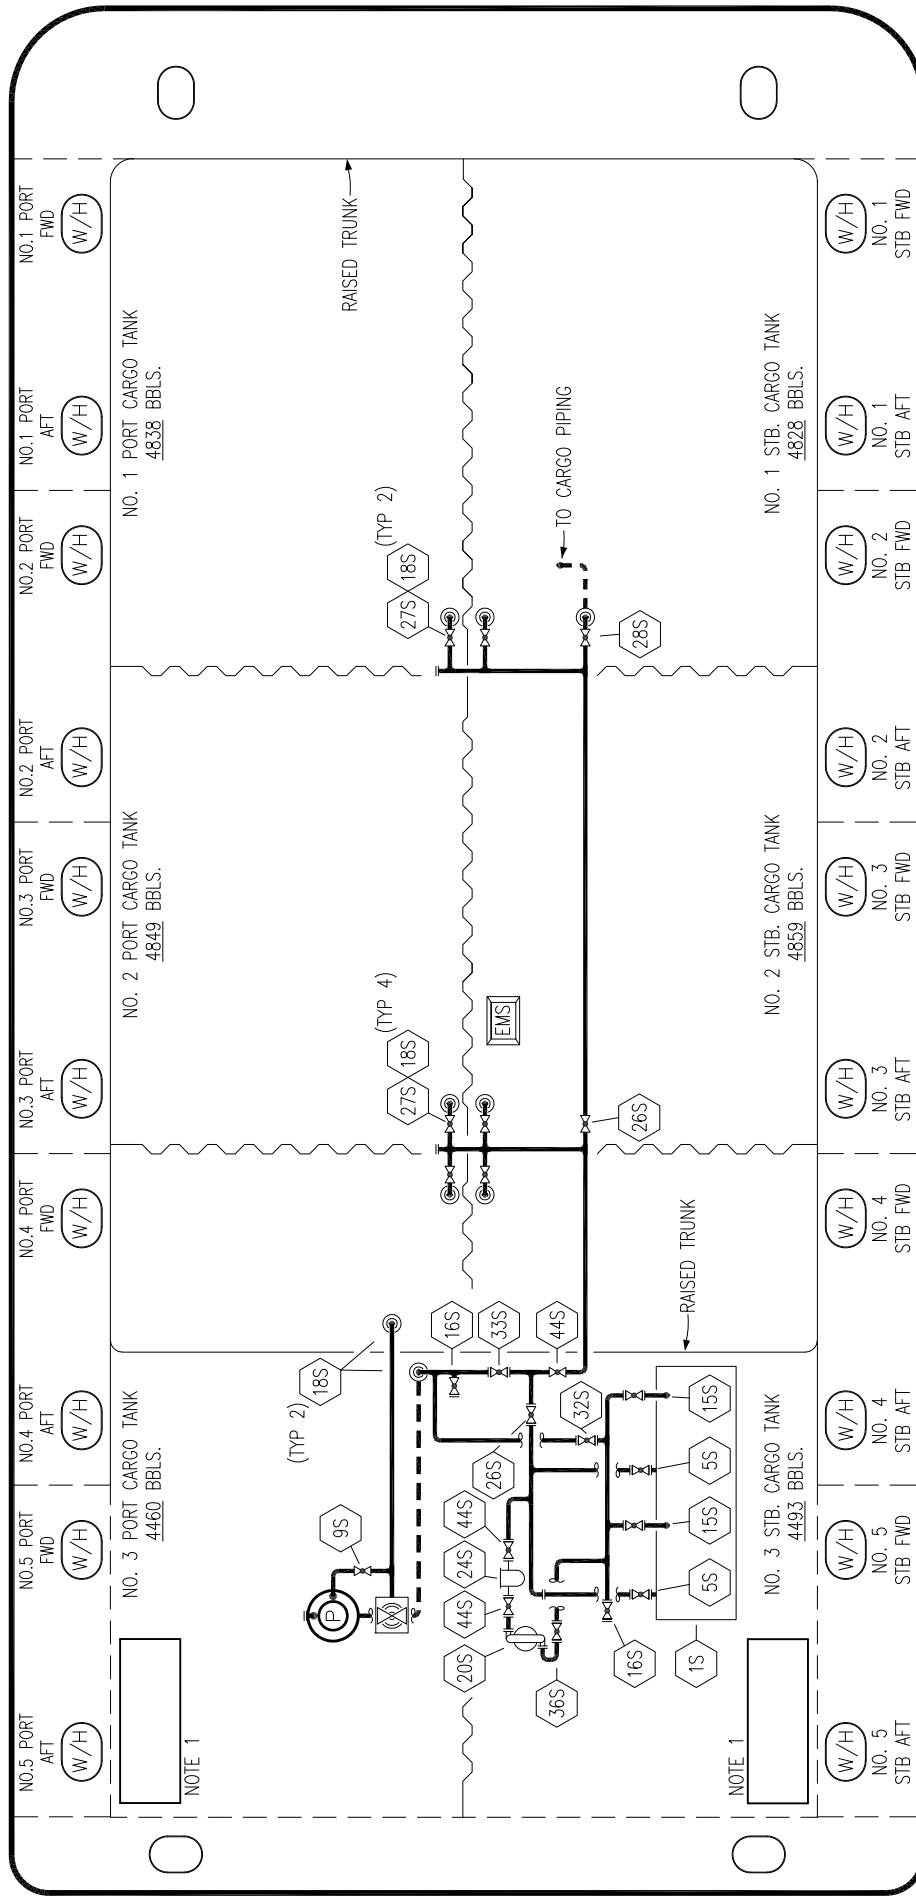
NO.1 PORT FWD
W/H
NO.1 PORT AFT
W/H
NO.2 PORT FWD
W/H
NO.2 PORT AFT
W/H
NO.3 PORT FWD
W/H
NO.3 PORT AFT
W/H
NO.4 PORT FWD
W/H
NO.4 PORT AFT
W/H
NO.5 PORT FWD
W/H
NO.5 PORT AFT
W/H

RAISED TRUNK
NO. 1 PORT CARGO TANK
4838 BBLS.
(TYP 2)
18S
27S
TO CARGO PIPING
28S
NO. 1 STB. CARGO TANK
4828 BBLS.

NO. 2 PORT CARGO TANK
4849 BBLS.
(TYP 4)
18S
27S
EMS
26S
NO. 2 STB. CARGO TANK
4859 BBLS.

RAISED TRUNK
16S
33S
44S
18S
(TYP 2)
32S
15S
26S
5S
44S
24S
15S
9S
P
44S
5S
20S
36S
16S
1S
NO. 3 PORT CARGO TANK
4460 BBLS.
NOTE 1
NO. 3 STB. CARGO TANK
4493 BBLS.
NOTE 1

W/H
NO. 1 STB FWD
W/H
NO. 1 STB AFT
W/H
NO. 2 STB FWD
W/H
NO. 2 STB AFT
W/H
NO. 3 STB FWD
W/H
NO. 3 STB AFT
W/H
NO. 4 STB FWD
W/H
NO. 4 STB AFT
W/H
NO. 5 STB FWD
W/H
NO. 5 STB AFT